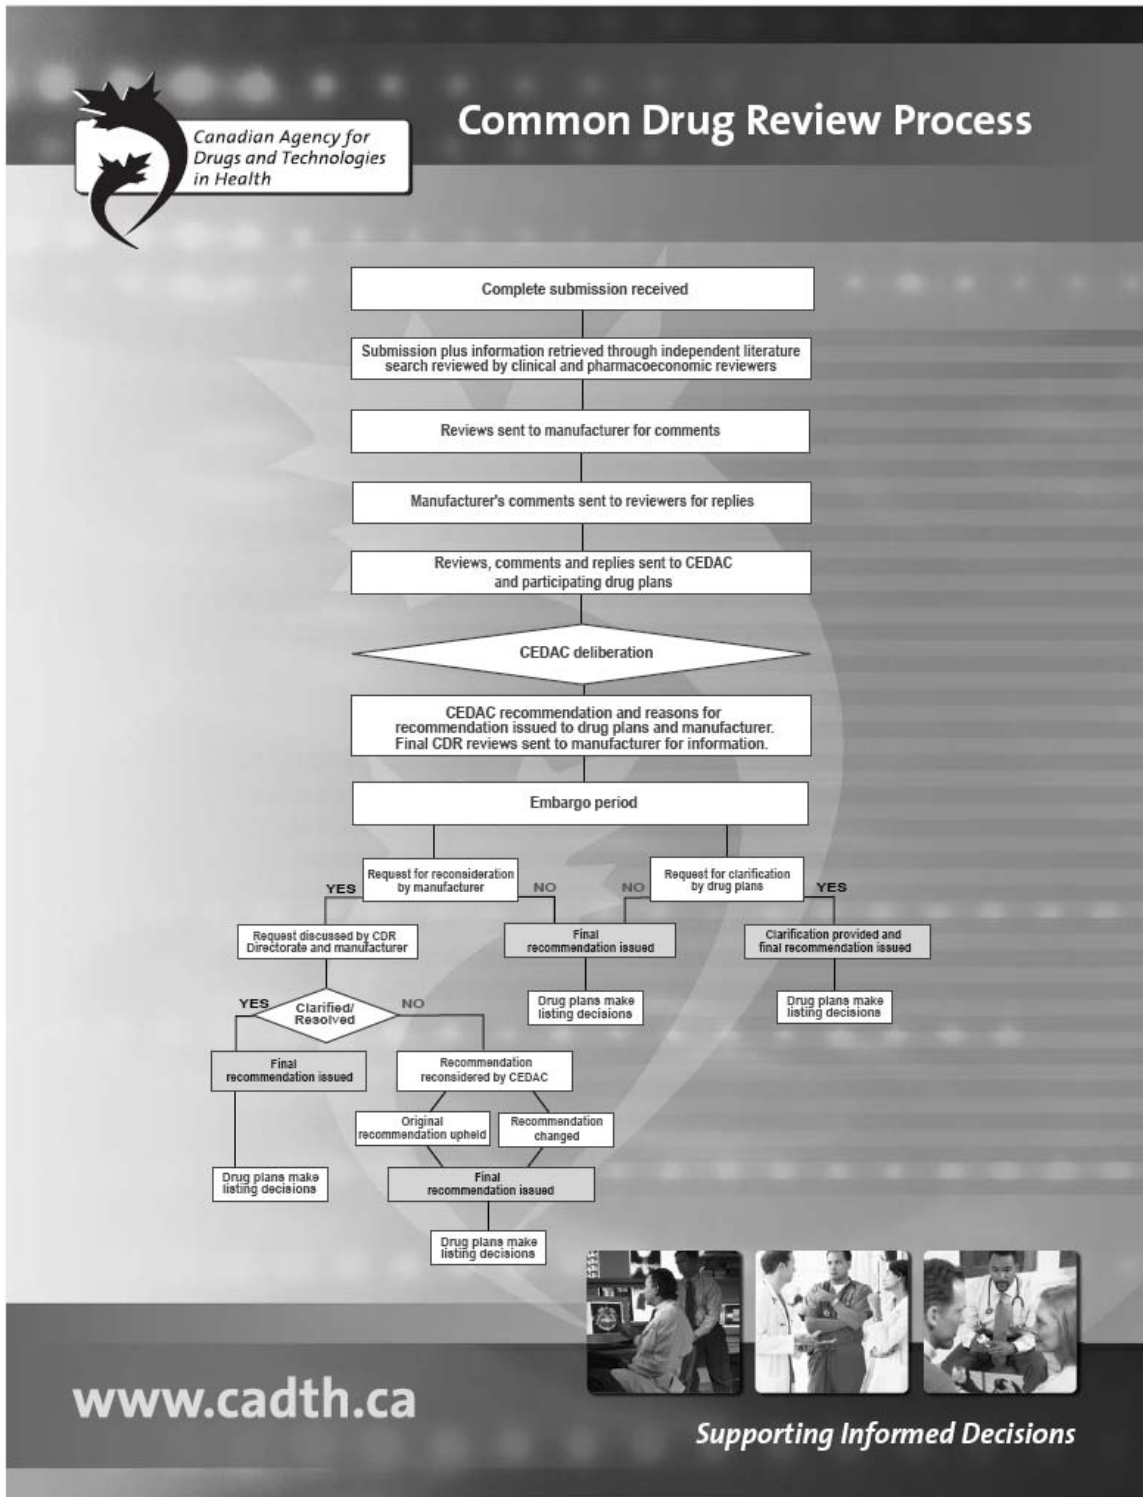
Canadian Agency for Drugs and Technologies in Health

Common Drug Review Process

Complete submission received

Submission plus information retrieved through independent literature search reviewed by clinical and pharmacoeconomic reviewers

Reviews sent to manufacturer for comments

Manufacturer's comments sent to reviewers for replies

Reviews, comments and replies sent to CEDAC and participating drug plans

CEDAC deliberation

CEDAC recommendation and reasons for recommendation issued to drug plans and manufacturer. Final CDR reviews sent to manufacturer for information.

Embargo period

Request for reconsideration by manufacturer

YES

NO

Request for clarification by drug plans

NO

YES

Request discussed by CDR Directorate and manufacturer

Final recommendation issued

Clarification provided and final recommendation issued

Drug plans make listing decisions

Drug plans make listing decisions

YES

Clarified/ Resolved

NO

Final recommendation issued

Recommendation reconsidered by CEDAC

Original recommendation upheld

Recommendation changed

Drug plans make listing decisions

Final recommendation issued

Drug plans make listing decisions

www.cadth.ca

Supporting Informed Decisions